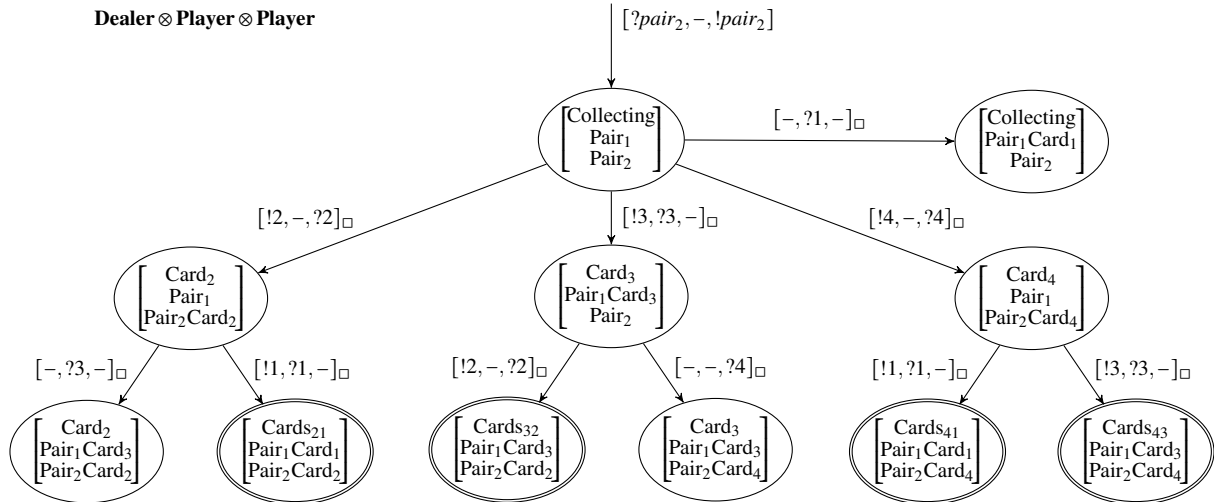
**Dealer $\otimes$ Player $\otimes$ Player**

$[?pair_2, -, !pair_2]$

$\begin{bmatrix} \text{Collecting} \\ \text{Pair}_1 \\ \text{Pair}_2 \end{bmatrix}$

$[-, ?1, -]_\square$

$\begin{bmatrix} \text{Collecting} \\ \text{Pair}_1\text{Card}_1 \\ \text{Pair}_2 \end{bmatrix}$

$[!2, -, ?2]_\square$

$[!3, ?3, -]_\square$

$[!4, -, ?4]_\square$

$\begin{bmatrix} \text{Card}_2 \\ \text{Pair}_1 \\ \text{Pair}_2\text{Card}_2 \end{bmatrix}$

$\begin{bmatrix} \text{Card}_3 \\ \text{Pair}_1\text{Card}_3 \\ \text{Pair}_2 \end{bmatrix}$

$\begin{bmatrix} \text{Card}_4 \\ \text{Pair}_1 \\ \text{Pair}_2\text{Card}_4 \end{bmatrix}$

$[-, ?3, -]_\square$

$[!1, ?1, -]_\square$

$[!2, -, ?2]_\square$

$[-, -, ?4]_\square$

$[!1, ?1, -]_\square$

$[!3, ?3, -]_\square$

$\begin{bmatrix} \text{Card}_2 \\ \text{Pair}_1\text{Card}_3 \\ \text{Pair}_2\text{Card}_2 \end{bmatrix}$

$\begin{bmatrix} \text{Cards}_{21} \\ \text{Pair}_1\text{Card}_1 \\ \text{Pair}_2\text{Card}_2 \end{bmatrix}$

$\begin{bmatrix} \text{Cards}_{32} \\ \text{Pair}_1\text{Card}_3 \\ \text{Pair}_2\text{Card}_2 \end{bmatrix}$

$\begin{bmatrix} \text{Card}_3 \\ \text{Pair}_1\text{Card}_3 \\ \text{Pair}_2\text{Card}_4 \end{bmatrix}$

$\begin{bmatrix} \text{Cards}_{41} \\ \text{Pair}_1\text{Card}_1 \\ \text{Pair}_2\text{Card}_4 \end{bmatrix}$

$\begin{bmatrix} \text{Cards}_{43} \\ \text{Pair}_1\text{Card}_3 \\ \text{Pair}_2\text{Card}_4 \end{bmatrix}$